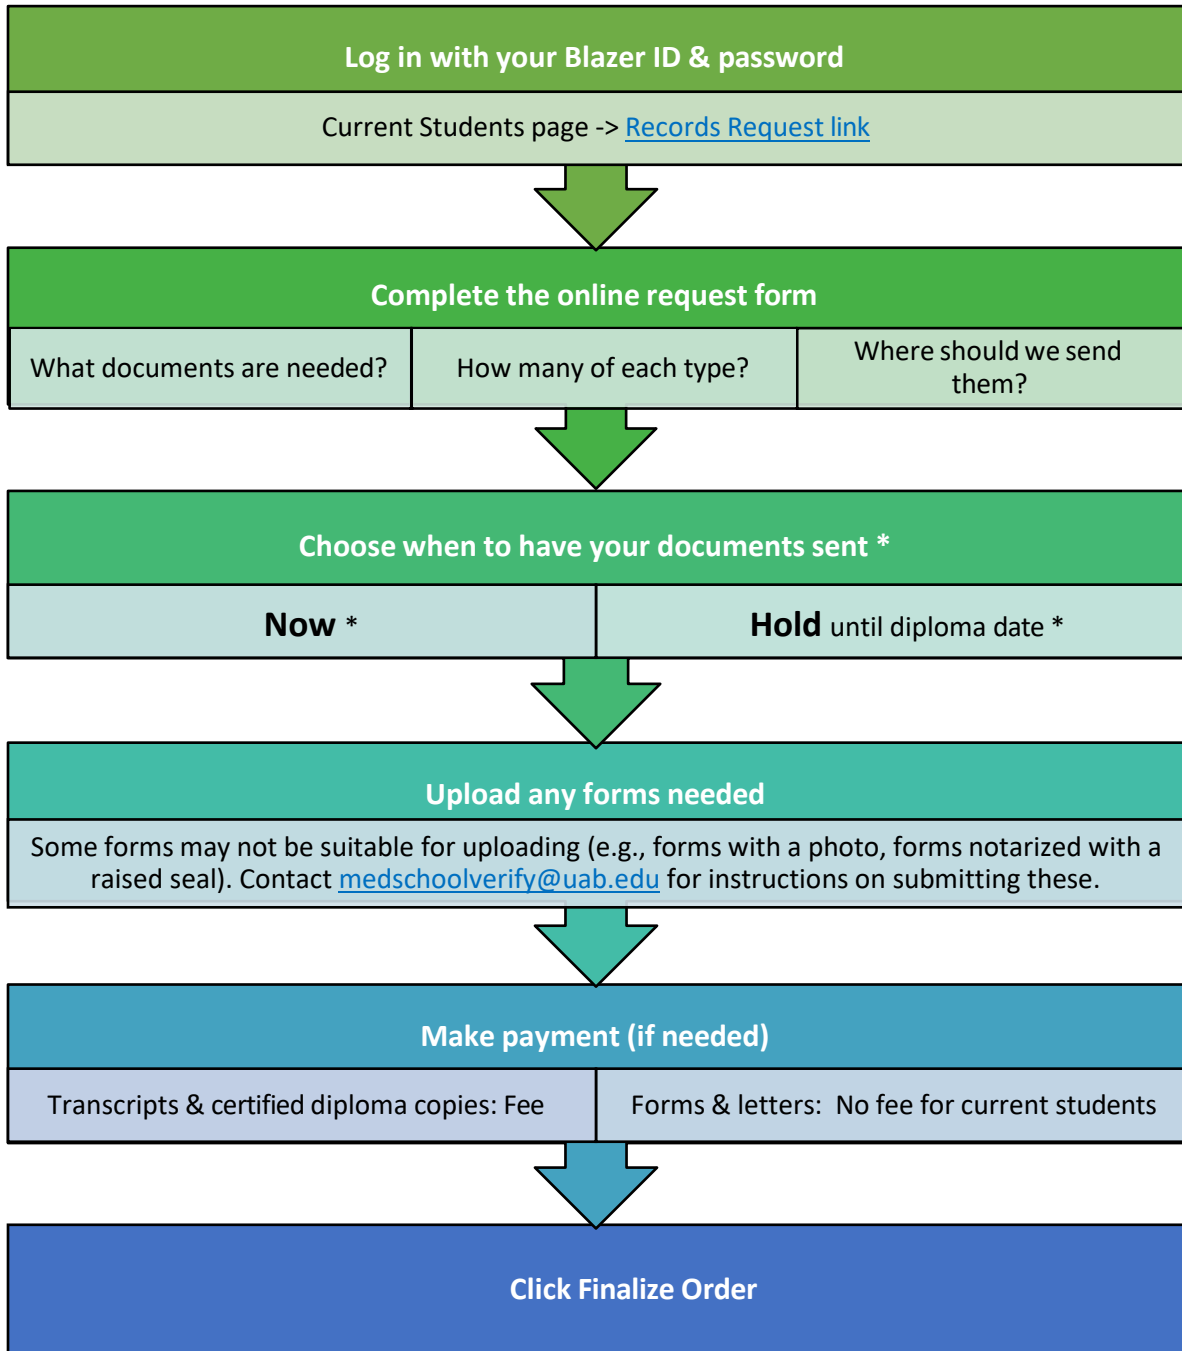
Log in with your Blazer ID & password

Current Students page -> Records Request link

Complete the online request form

What documents are needed?

How many of each type?

Where should we send them?

Choose when to have your documents sent *

Now *

Hold until diploma date *

Upload any forms needed

Some forms may not be suitable for uploading (e.g., forms with a photo, forms notarized with a raised seal). Contact medschoolverify@uab.edu for instructions on submitting these.

Make payment (if needed)

Transcripts & certified diploma copies: Fee

Forms & letters: No fee for current students

Click Finalize Order